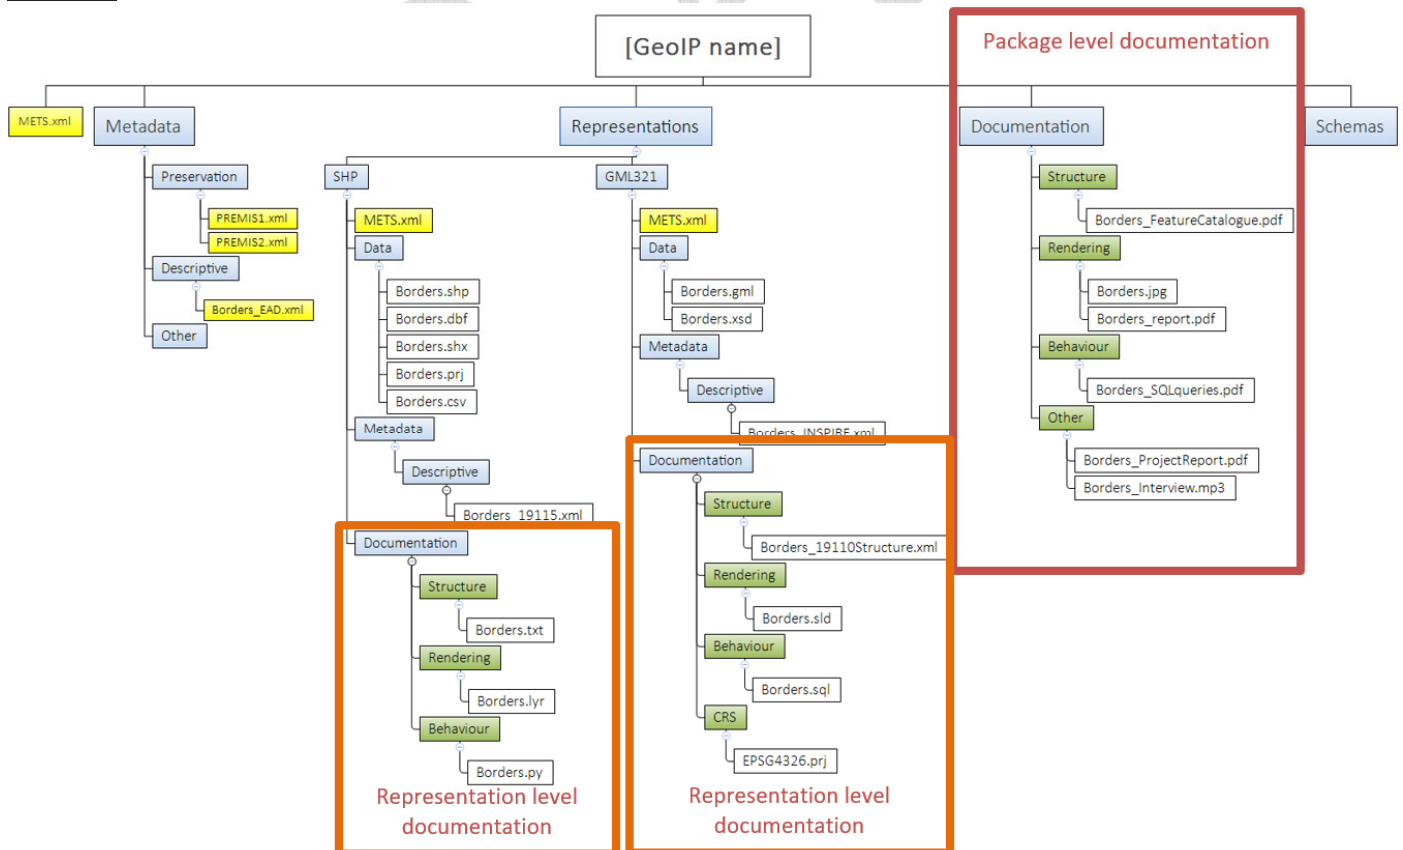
[GeoIP name]

Package level documentation

METS.xml

Metadata

Preservation

PREMIS1.xml

PREMIS2.xml

Descriptive

Borders_EAD.xml

Other

Representations

SHP

METS.xml

Data

Borders.shp

Borders.dbf

Borders.shx

Borders.prj

Borders.csv

Metadata

Descriptive

Borders_19115.xml

Documentation

Structure

Borders.txt

Rendering

Borders.lyr

Behaviour

Borders.py

Representation level documentation

GML321

METS.xml

Data

Borders.gml

Borders.xsd

Metadata

Descriptive

Borders_INSPIRE.xml

Documentation

Structure

Borders_19110Structure.xml

Rendering

Borders.sld

Behaviour

Borders.sql

CRS

EPSG4326.prj

Representation level documentation

Documentation

Structure

Borders_FeatureCatalogue.pdf

Rendering

Borders.jpg

Borders_report.pdf

Behaviour

Borders_SQLqueries.pdf

Other

Borders_ProjectReport.pdf

Borders_Interview.mp3

Schemas